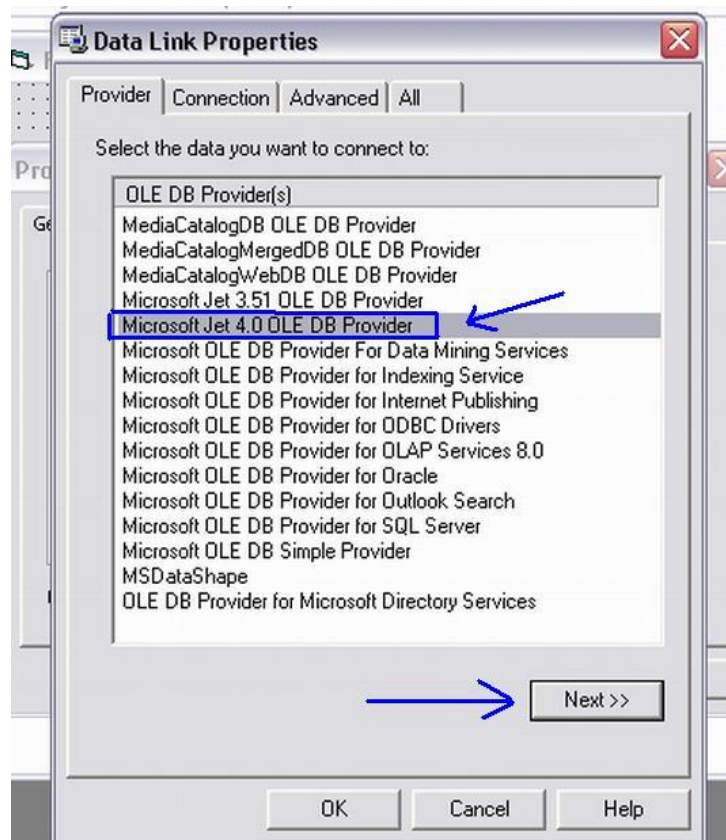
Data Link Properties

Provider | Connection | Advanced | All

Select the data you want to connect to:

OLE DB Provider(s)
MediaCatalogDB OLE DB Provider
MediaCatalogMergedDB OLE DB Provider
MediaCatalogWebDB OLE DB Provider
Microsoft Jet 3.51 OLE DB Provider
Microsoft Jet 4.0 OLE DB Provider
Microsoft OLE DB Provider For Data Mining Services
Microsoft OLE DB Provider for Indexing Service
Microsoft OLE DB Provider for Internet Publishing
Microsoft OLE DB Provider for ODBC Drivers
Microsoft OLE DB Provider for OLAP Services 8.0
Microsoft OLE DB Provider for Oracle
Microsoft OLE DB Provider for Outlook Search
Microsoft OLE DB Provider for SQL Server
Microsoft OLE DB Simple Provider
MSDataShape
OLE DB Provider for Microsoft Directory Services

Next >>

OK | Cancel | Help